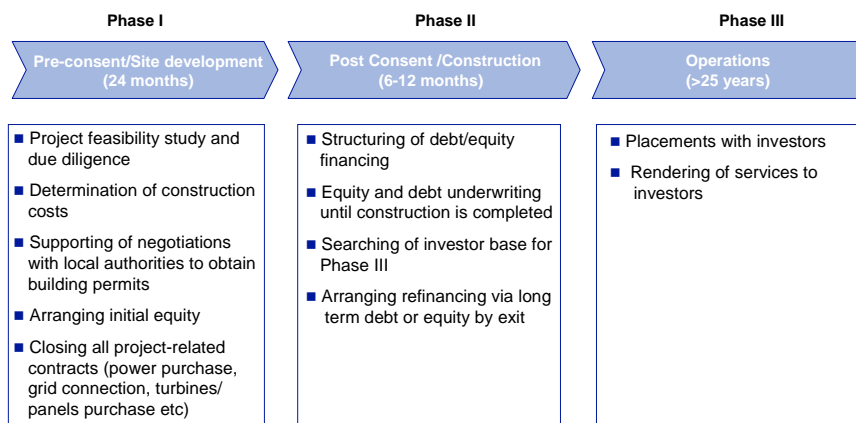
Phase I

Pre-consent/Site development (24 months)

■ Project feasibility study and due diligence

■ Determination of construction costs

■ Supporting of negotiations with local authorities to obtain building permits

■ Arranging initial equity

■ Closing all project-related contracts (power purchase, grid connection, turbines/ panels purchase etc)

Phase II

Post Consent /Construction (6-12 months)

■ Structuring of debt/equity financing

■ Equity and debt underwriting until construction is completed

■ Searching of investor base for Phase III

■ Arranging refinancing via long term debt or equity by exit

Phase III

Operations (>25 years)

■ Placements with investors

■ Rendering of services to investors